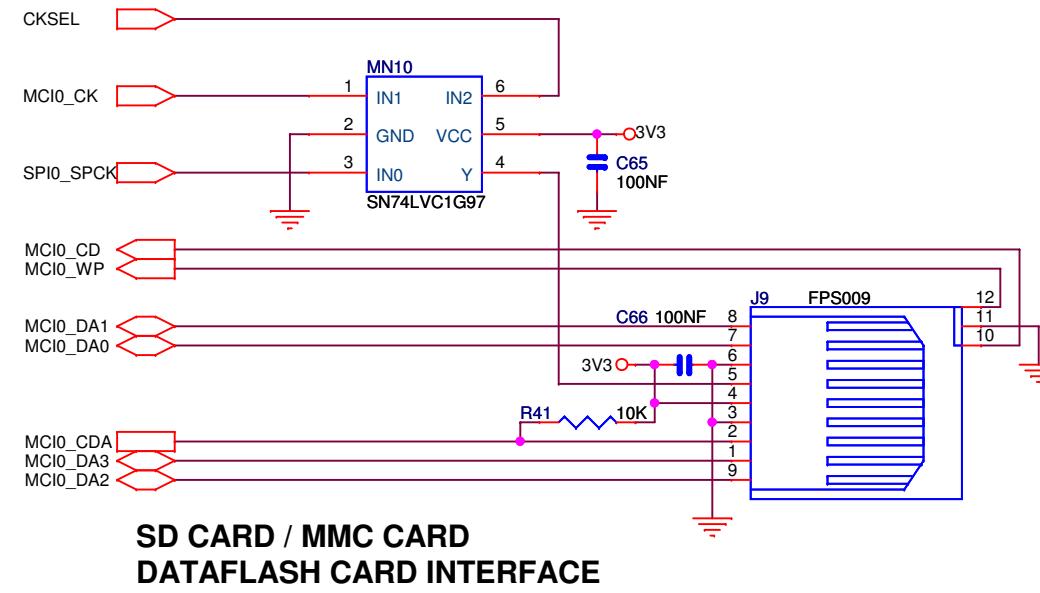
CKSEL

MN10

MCI0_CK

1 IN1 IN2 6

2 GND VCC 5

3V3

SPI0_SPCK

3 IN0 Y 4

C65
100NF

SN74LVC1G97

MCI0_CD
MCI0_WP

J9 FPS009

12
11
10

MCI0_DA1
MCI0_DA0

C66 100NF

8
7
6
5
4
3
2
1
9

3V3

R41 10K

MCI0_CDA
MCI0_DA3
MCI0_DA2

SD CARD / MMC CARD
DATAFLASH CARD INTERFACE